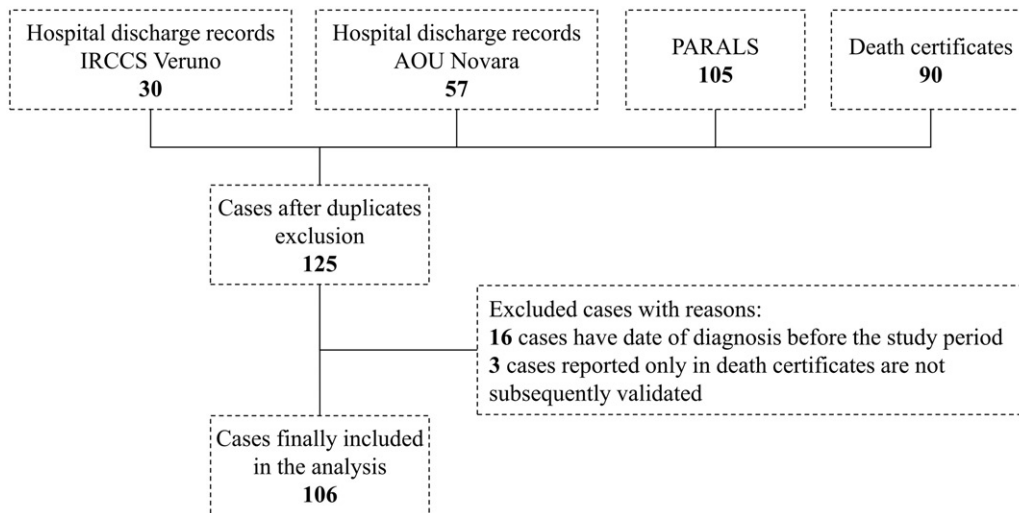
Hospital discharge records
IRCCS Veruno
**30**

Hospital discharge records
AOU Novara
**57**

PARALS
**105**

Death certificates
**90**

Cases after duplicates exclusion
**125**

Excluded cases with reasons:
**16** cases have date of diagnosis before the study period
**3** cases reported only in death certificates are not subsequently validated

Cases finally included in the analysis
**106**